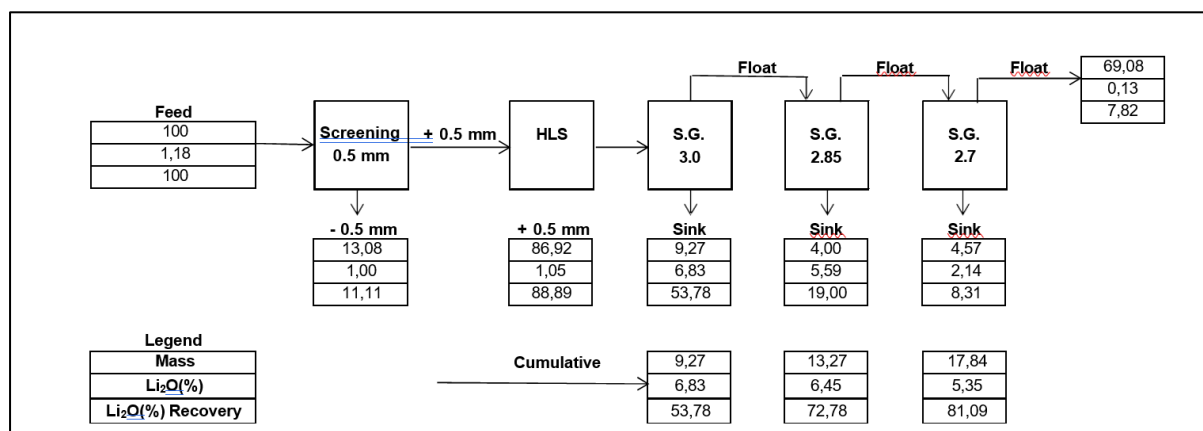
Feed
100
1,18
100

Screening
0.5 mm

+ 0.5 mm

HLS

S.G.
3.0

Float

S.G.
2.85

Float

S.G.
2.7

Float

69,08
0,13
7,82

- 0.5 mm
13,08
1,00
11,11

+ 0.5 mm
86,92
1,05
88,89

Sink
9,27
6,83
53,78

Sink
4,00
5,59
19,00

Sink
4,57
2,14
8,31

Legend
Mass
$Li_2O$(%)
$Li_2O$(%) Recovery

Cumulative

9,27
6,83
53,78

13,27
6,45
72,78

17,84
5,35
81,09